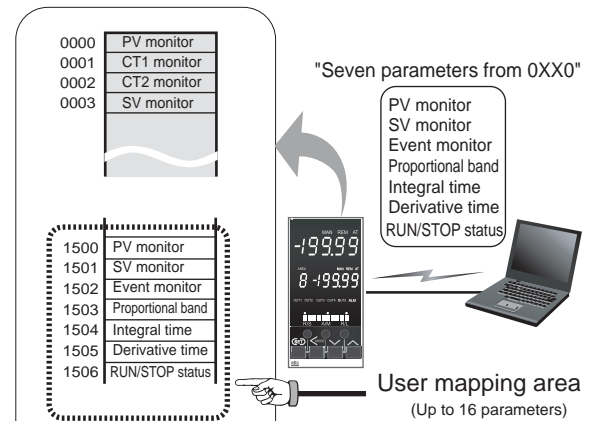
0000 PV monitor
0001 CT1 monitor
0002 CT2 monitor
0003 SV monitor

"Seven parameters from 0XX0"

PV monitor
SV monitor
Event monitor
Proportional band
Integral time
Derivative time
RUN/STOP status

| 1500 | PV monitor |
|---|---|
| 1501 | SV monitor |
| 1502 | Event monitor |
| 1503 | Proportional band |
| 1504 | Integral time |
| 1505 | Derivative time |
| 1506 | RUN/STOP status |

MAN REM AT
-199.99
ARE
8 -199.99
ALM
R/S A/M R/L

User mapping area
(Up to 16 parameters)